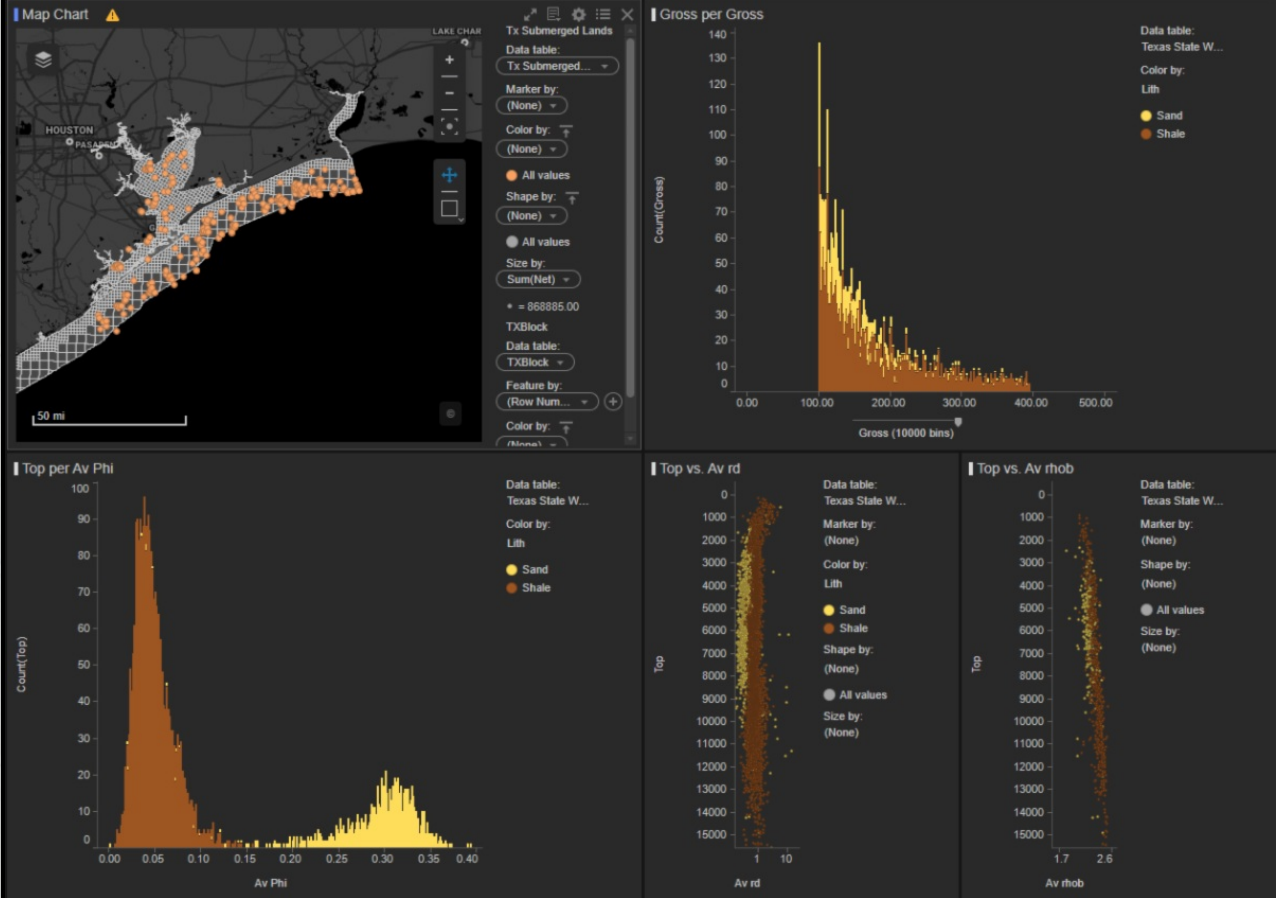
Map Chart

LAKE CHAR
HOUSTON
PASADEN
50 mi

Tx Submerged Lands
Data table:
Tx Submerged...
Marker by:
(None)
Color by:
(None)
All values
Shape by:
(None)
All values
Size by:
Sum(Net)
• = 868885.00
TXBlock
Data table:
TXBlock
Feature by:
(Row Num...
Color by:
(None)

Gross per Gross

Count(Gross)
140
130
120
110
100
90
80
70
60
50
40
30
20
10
0
0.00
100.00
200.00
300.00
400.00
500.00
Gross (10000 bins)

Data table:
Texas State W...
Color by:
Lith
Sand
Shale

Top per Av Phi

Count(Top)
100
90
80
70
60
50
40
30
20
10
0
0.00 0.05 0.10 0.15 0.20 0.25 0.30 0.35 0.40
Av Phi

Data table:
Texas State W...
Color by:
Lith
Sand
Shale

Top vs. Av rd

Top
0
1000
2000
3000
4000
5000
6000
7000
8000
9000
10000
11000
12000
13000
14000
15000
1 10
Av rd

Data table:
Texas State W...
Marker by:
(None)
Color by:
Lith
Sand
Shale
Shape by:
(None)
All values
Size by:
(None)

Top vs. Av rhob

Top
0
1000
2000
3000
4000
5000
6000
7000
8000
9000
10000
11000
12000
13000
14000
15000
1.7 2.6
Av rhob

Data table:
Texas State W...
Marker by:
(None)
Shape by:
(None)
All values
Size by:
(None)